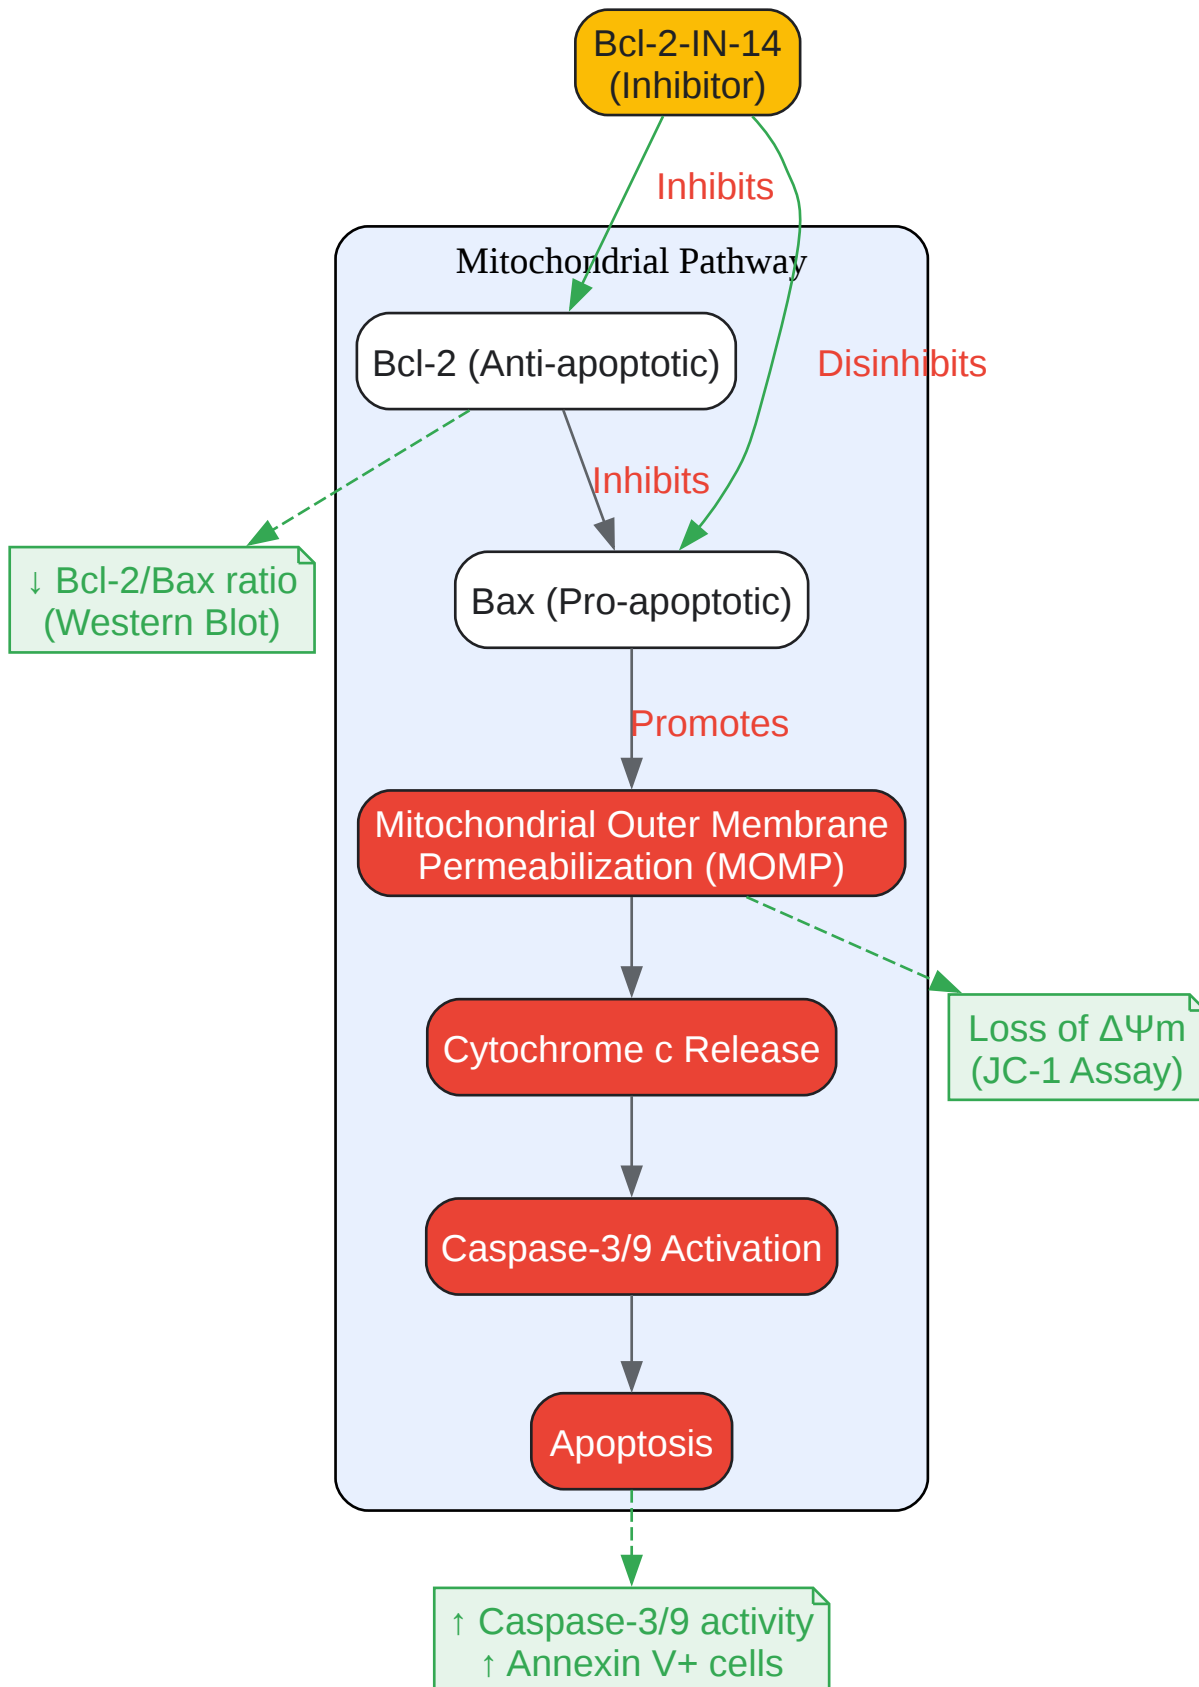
Bcl-2-IN-14
(Inhibitor)

Inhibits

Mitochondrial Pathway

Bcl-2 (Anti-apoptotic)

Disinhibits

Inhibits

↓ Bcl-2/Bax ratio
(Western Blot)

Bax (Pro-apoptotic)

Promotes

Mitochondrial Outer Membrane
Permeabilization (MOMP)

Cytochrome c Release

Loss of $\Delta\Psi m$
(JC-1 Assay)

Caspase-3/9 Activation

Apoptosis

↑ Caspase-3/9 activity
↑ Annexin V+ cells